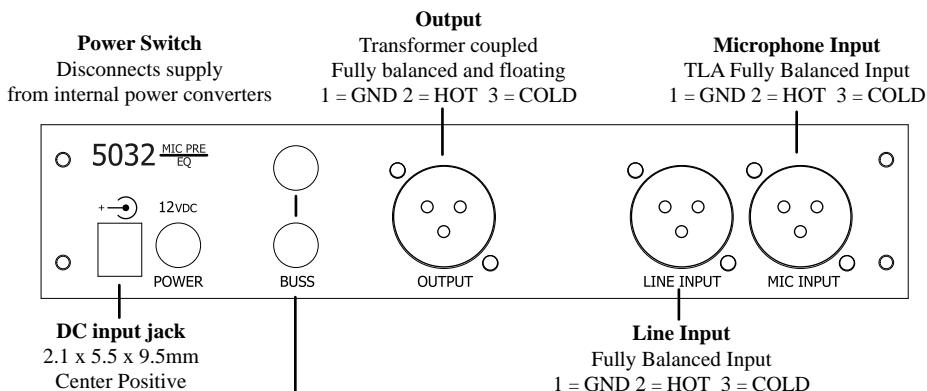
Output
Transformer coupled
Fully balanced and floating
1 = GND 2 = HOT 3 = COLD

Power Switch
Disconnects supply
from internal power converters

Microphone Input
TLA Fully Balanced Input
1 = GND 2 = HOT 3 = COLD

5032 $\frac{\text{MIC PRE}}{\text{EQ}}$

+ −

12VDC

POWER

BUSS

OUTPUT

LINE INPUT

MIC INPUT

DC input jack
2.1 x 5.5 x 9.5mm
Center Positive

Line Input
Fully Balanced Input
1 = GND 2 = HOT 3 = COLD